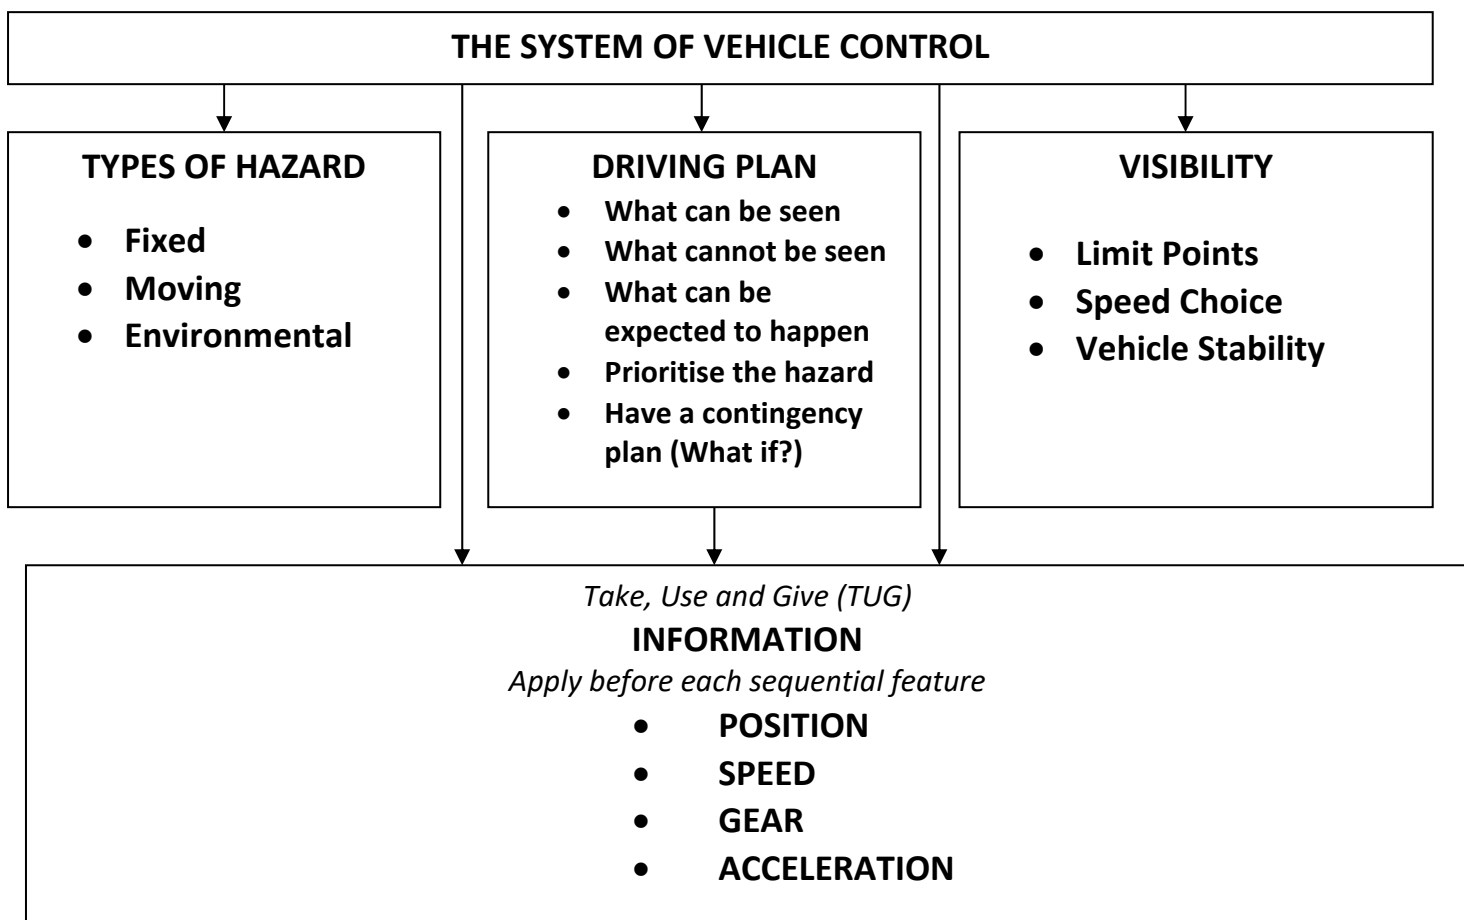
THE SYSTEM OF VEHICLE CONTROL

TYPES OF HAZARD

- Fixed
- Moving
- Environmental

DRIVING PLAN

- What can be seen
- What cannot be seen
- What can be expected to happen
- Prioritise the hazard
- Have a contingency plan (What if?)

VISIBILITY

- Limit Points
- Speed Choice
- Vehicle Stability

*Take, Use and Give (TUG)*

INFORMATION

*Apply before each sequential feature*

- POSITION
- SPEED
- GEAR
- ACCELERATION